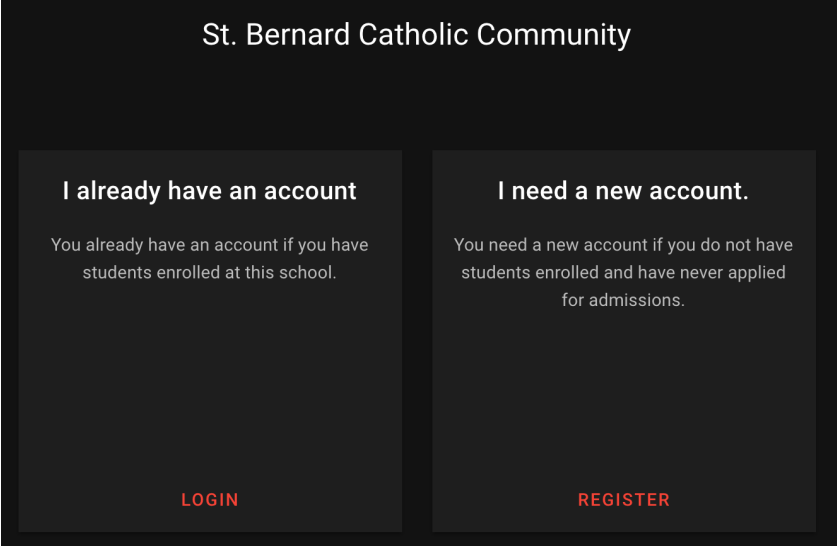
St. Bernard Catholic Community

I already have an account

You already have an account if you have students enrolled at this school.

LOGIN

I need a new account.

You need a new account if you do not have students enrolled and have never applied for admissions.

REGISTER